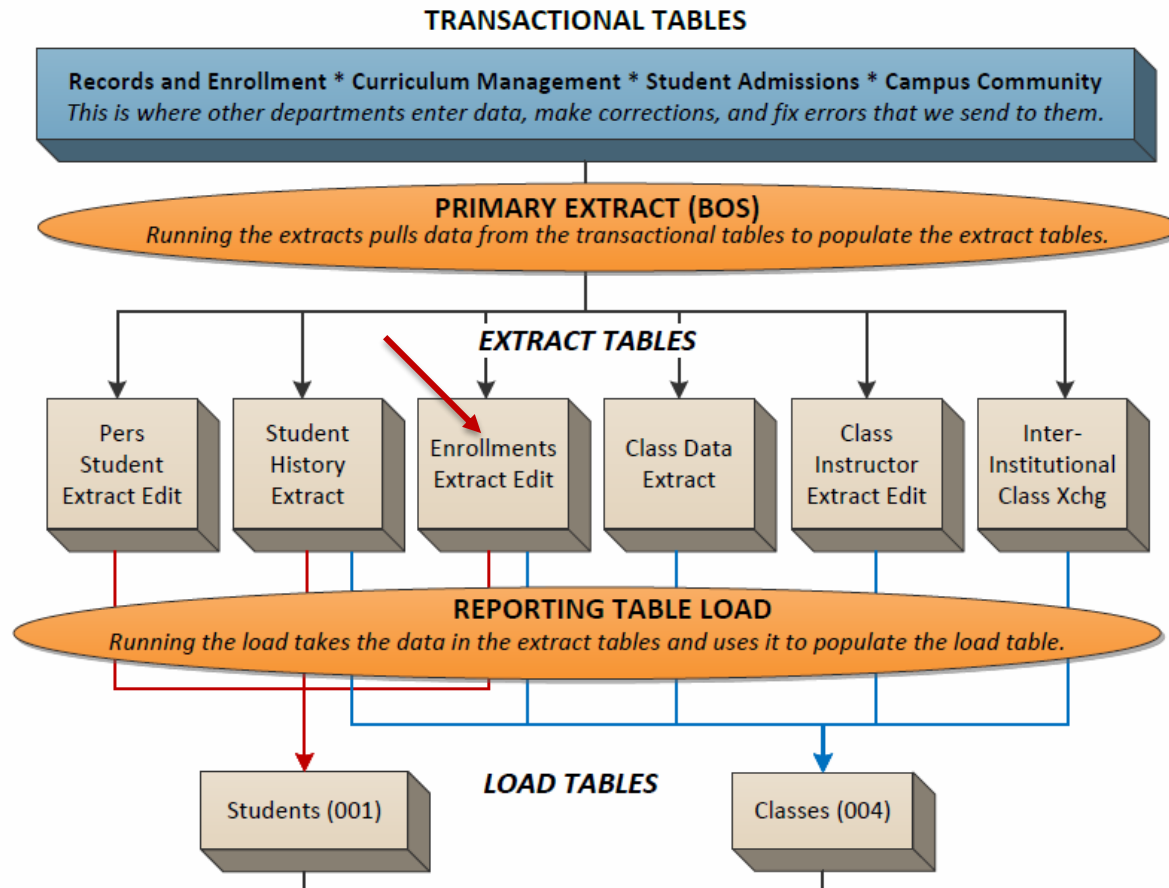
TRANSACTIONAL TABLES

Records and Enrollment * Curriculum Management * Student Admissions * Campus Community
This is where other departments enter data, make corrections, and fix errors that we send to them.

PRIMARY EXTRACT (BOS)
Running the extracts pulls data from the transactional tables to populate the extract tables.

EXTRACT TABLES

Pers Student Extract Edit

Student History Extract

Enrollments Extract Edit

Class Data Extract

Class Instructor Extract Edit

Inter-Institutional Class Xchg

REPORTING TABLE LOAD
Running the load takes the data in the extract tables and uses it to populate the load table.

LOAD TABLES

Students (001)

Classes (004)